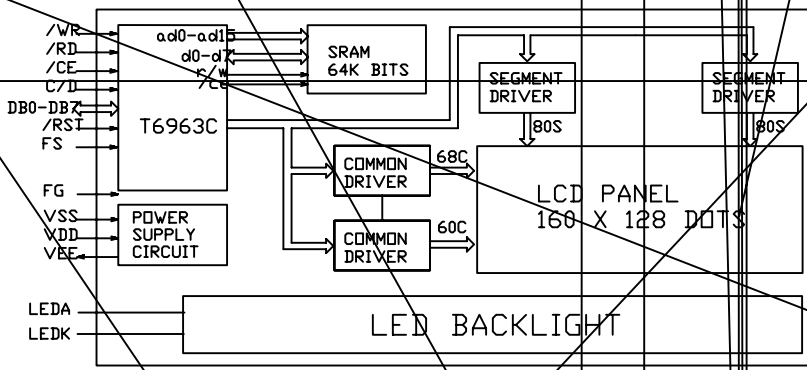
/WR
/RD
/CE
C/D
DB0-DB7
/RST
FS
FG
VSS
VDD
VEE
LEDA
LEDK

T6963C

ad0-ad15
d0-d7
r/w
/ce

SRAM
64K BITS

SEGMENT
DRIVER

80S

SEGMENT
DRIVER

80S

COMMON
DRIVER

68C

COMMON
DRIVER

60C

LCD PANEL
160 X 128 DOTS

POWER
SUPPLY
CIRCUIT

LED BACKLIGHT